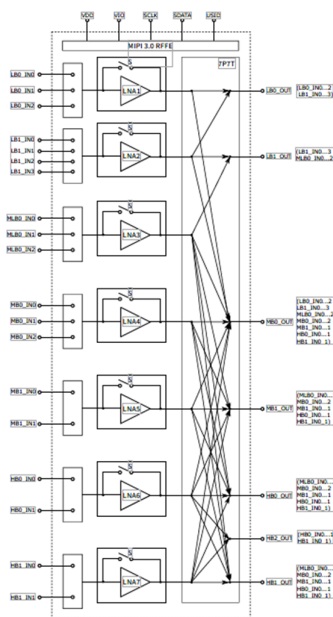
VIO VIO SCLK SDATA USID

MIPI 3.0 RFFE

7P7T

LB0_IN0
LB0_IN1
LB0_IN2

LNA1

LB0_OUT
(LB0_IN0...2
LB1_IN0...3)

LB1_IN0
LB1_IN1
LB1_IN2
LB1_IN3

LNA2

LB1_OUT
(LB1_IN0...3
MLB0_IN0...2)

MLB0_IN0
MLB0_IN1
MLB0_IN2

LNA3

MB0_IN0
MB0_IN1
MB0_IN2

LNA4

MB0_OUT
(LB0_IN0...2
LB1_IN0...3
MLB0_IN0...2
MB0_IN0...2
MB1_IN0...1
HB0_IN0...1
HB1_IN0...1)

MB1_IN0
MB1_IN1

LNA5

MB1_OUT
(MLB0_IN0...
MB0_IN0...2
MB1_IN0...1
HB0_IN0...1
HB1_IN0...1)

HB0_IN0
HB0_IN1

LNA6

HB0_OUT
(MLB0_IN0...
MB0_IN0...2
MB1_IN0...1
HB0_IN0...1
HB1_IN0...1)

HB2_OUT
(HB0_IN0...1
HB1_IN0...1)

HB1_IN0
HB1_IN1

LNA7

HB1_OUT
(MLB0_IN0...
MB0_IN0...2
MB1_IN0...1
HB0_IN0...1
HB1_IN0...1)